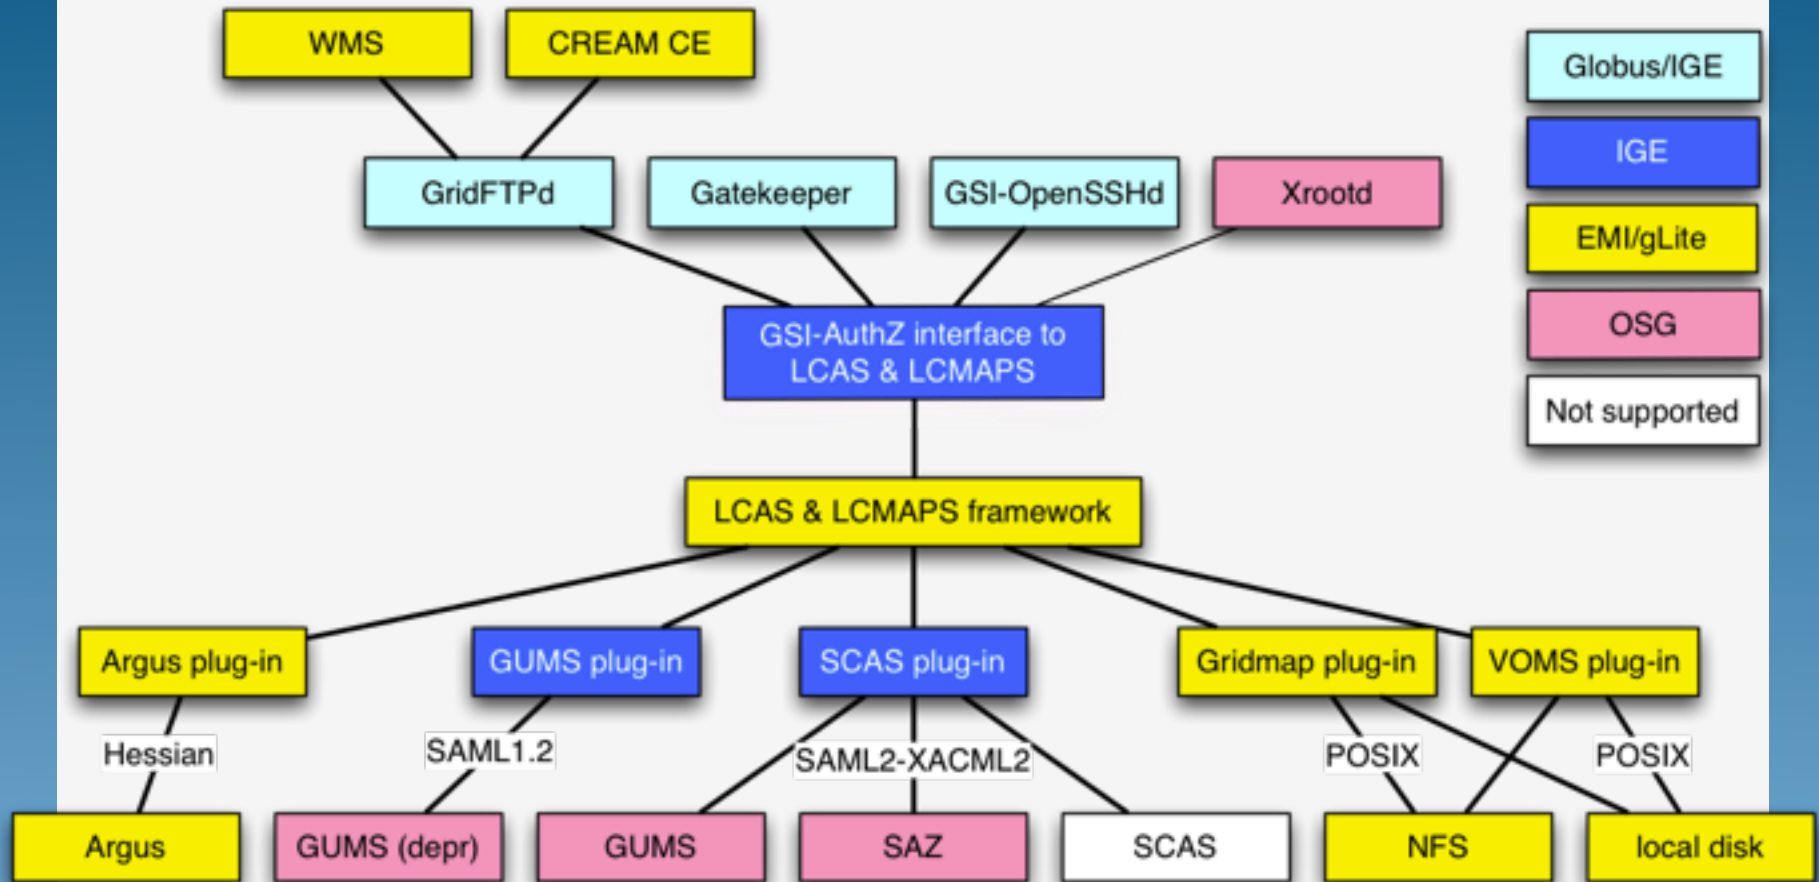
WMS
CREAM CE

Globus/IGE
IGE
EMI/gLite
OSG
Not supported

GridFTPd
Gatekeeper
GSI-OpenSSHd
Xrootd

GSI-AuthZ interface to LCAS & LCMAPS

LCAS & LCMAPS framework

Argus plug-in
GUMS plug-in
SCAS plug-in
Gridmap plug-in
VOMS plug-in

Hessian
SAML1.2
SAML2-XACML2
POSIX
POSIX

Argus
GUMS (depr)
GUMS
SAZ
SCAS
NFS
local disk